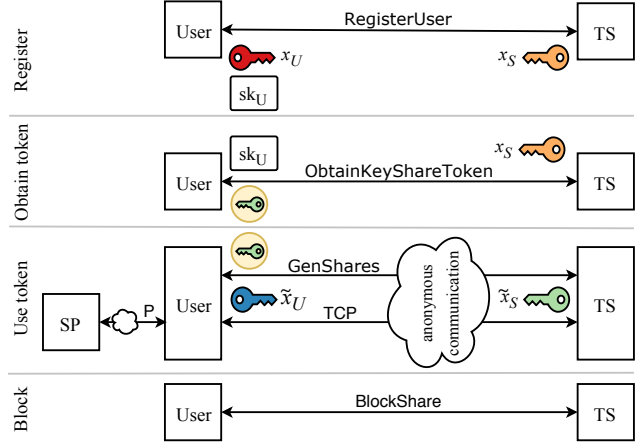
Register

User

RegisterUser

TS

$x_U$

$x_S$

$\mathrm{sk_U}$

Obtain token

$\mathrm{sk_U}$

$x_S$

User

ObtainKeyShareToken

TS

Use token

GenShares

anonymous communication

SP

P

User

$\tilde{x}_U$

TCP

$\tilde{x}_S$

TS

Block

User

BlockShare

TS